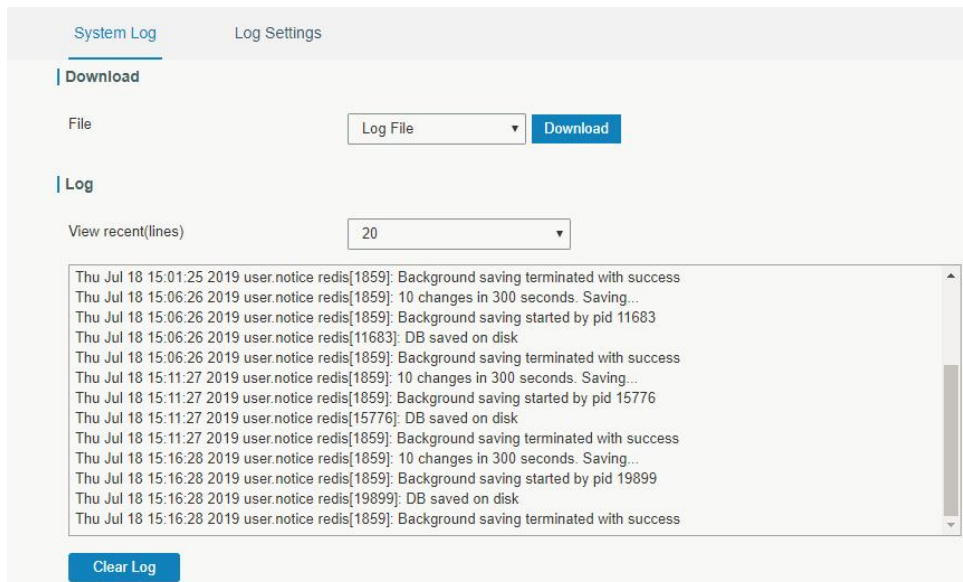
System Log Log Settings

Download

File

Log File

Download

Log

View recent(lines)

20

Thu Jul 18 15:01:25 2019 user.notice redis[1859]: Background saving terminated with success
Thu Jul 18 15:06:26 2019 user.notice redis[1859]: 10 changes in 300 seconds. Saving...
Thu Jul 18 15:06:26 2019 user.notice redis[1859]: Background saving started by pid 11683
Thu Jul 18 15:06:26 2019 user.notice redis[11683]: DB saved on disk
Thu Jul 18 15:06:26 2019 user.notice redis[1859]: Background saving terminated with success
Thu Jul 18 15:11:27 2019 user.notice redis[1859]: 10 changes in 300 seconds. Saving...
Thu Jul 18 15:11:27 2019 user.notice redis[1859]: Background saving started by pid 15776
Thu Jul 18 15:11:27 2019 user.notice redis[15776]: DB saved on disk
Thu Jul 18 15:11:27 2019 user.notice redis[1859]: Background saving terminated with success
Thu Jul 18 15:16:28 2019 user.notice redis[1859]: 10 changes in 300 seconds. Saving...
Thu Jul 18 15:16:28 2019 user.notice redis[1859]: Background saving started by pid 19899
Thu Jul 18 15:16:28 2019 user.notice redis[19899]: DB saved on disk
Thu Jul 18 15:16:28 2019 user.notice redis[1859]: Background saving terminated with success

Clear Log